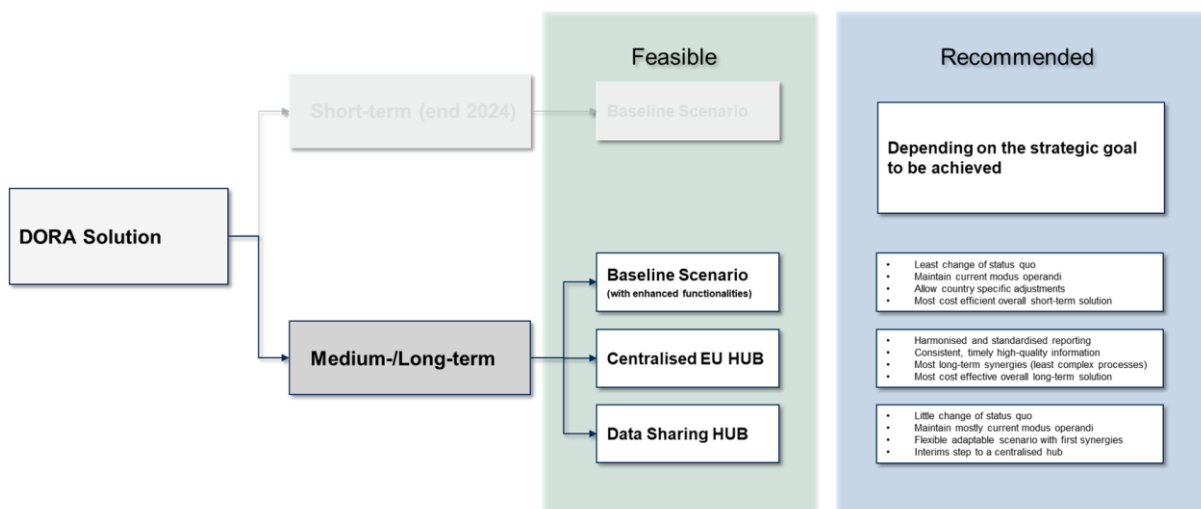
Feasible

Recommended

Short-term (end 2024)

Baseline Scenario

Depending on the strategic goal to be achieved

DORA Solution

Baseline Scenario
(with enhanced functionalities)

- Least change of status quo
- Maintain current modus operandi
- Allow country specific adjustments
- Most cost efficient overall short-term solution

Medium-/Long-term

Centralised EU HUB

- Harmonised and standardised reporting
- Consistent, timely high-quality information
- Most long-term synergies (least complex processes)
- Most cost effective overall long-term solution

Data Sharing HUB

- Little change of status quo
- Maintain mostly current modus operandi
- Flexible adaptable scenario with first synergies
- Interims step to a centralised hub